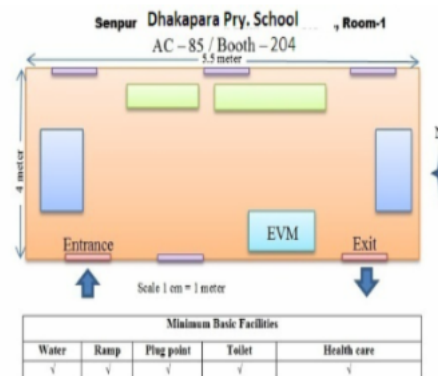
Senpur Dhakapara Pry. School , Room-1
AC – 85 / Booth – 204

5.5 meter

4 meter

N

EVM

Entrance

Exit

Scale 1 cm = 1 meter

| Minimum Basic Facilities | | | | |
|---|---|---|---|---|
| Water | Ramp | Plug point | Toilet | Health care |
| √ | √ | √ | √ | √ |